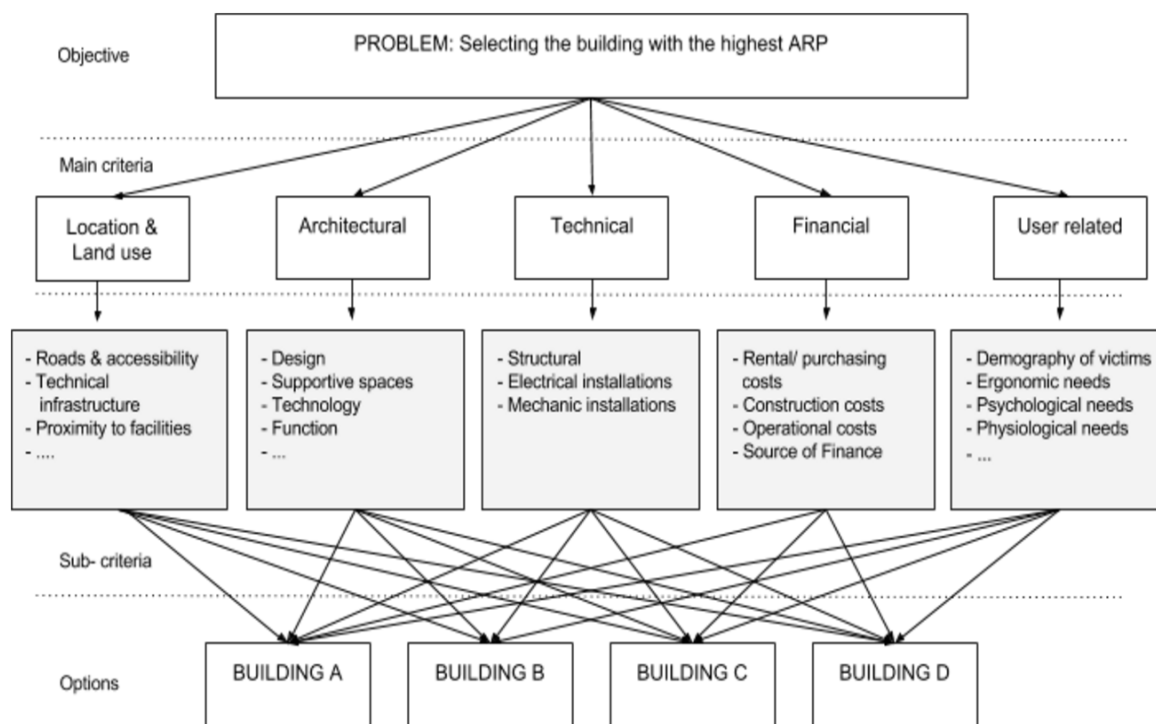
Objective

PROBLEM: Selecting the building with the highest ARP

Main criteria

Location & Land use

Architectural

Technical

Financial

User related

- Roads & accessibility
- Technical infrastructure
- Proximity to facilities
- ....

- Design
- Supportive spaces
- Technology
- Function
- ...

- Structural
- Electrical installations
- Mechanic installations

- Rental/ purchasing costs
- Construction costs
- Operational costs
- Source of Finance

- Demography of victims
- Ergonomic needs
- Psychological needs
- Physiological needs
- ...

Sub- criteria

Options

BUILDING A

BUILDING B

BUILDING C

BUILDING D